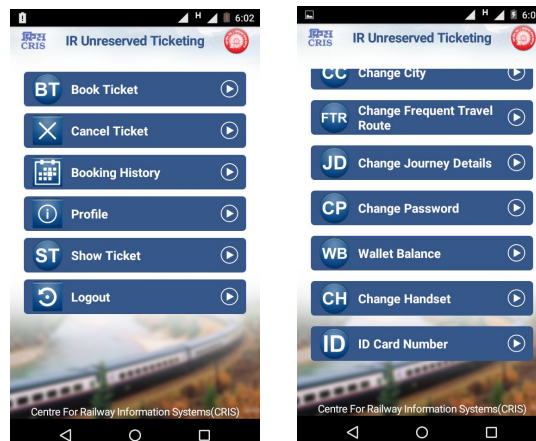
6:02

CRIS IR Unreserved Ticketing

BT Book Ticket

Cancel Ticket

Booking History

Profile

ST Show Ticket

Logout

Centre For Railway Information Systems(CRIS)

6:0

CRIS IR Unreserved Ticketing

CC Change City

FTR Change Frequent Travel Route

JD Change Journey Details

CP Change Password

WB Wallet Balance

CH Change Handset

ID ID Card Number

Centre For Railway Information Systems(CRIS)